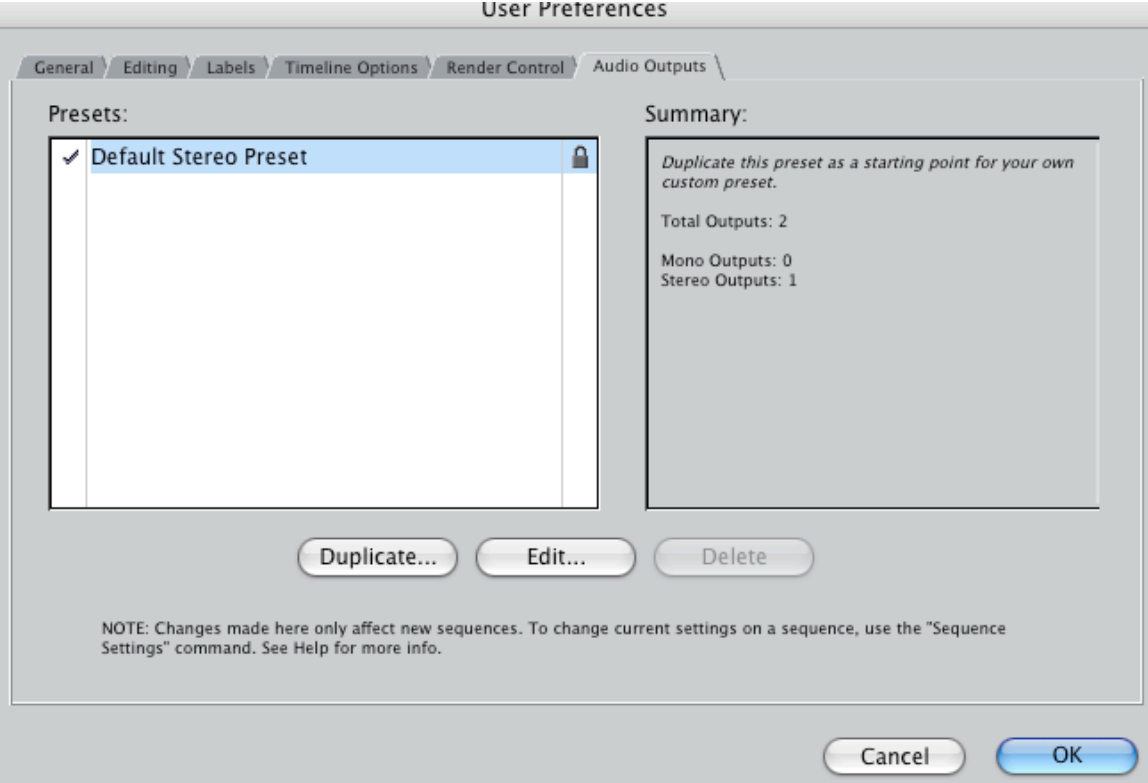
User Preferences

General | Editing | Labels | Timeline Options | Render Control | Audio Outputs

Presets:

✓ Default Stereo Preset

Summary:

*Duplicate this preset as a starting point for your own custom preset.*

Total Outputs: 2

Mono Outputs: 0
Stereo Outputs: 1

Duplicate... | Edit... | Delete

NOTE: Changes made here only affect new sequences. To change current settings on a sequence, use the "Sequence Settings" command. See Help for more info.

Cancel | OK